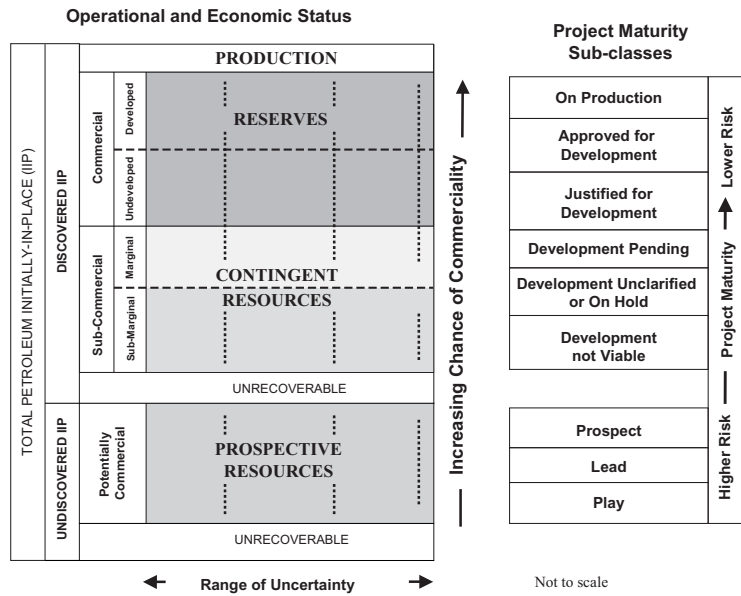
Operational and Economic Status

TOTAL PETROLEUM INITIALLY-IN-PLACE (IIP)

DISCOVERED IIP

PRODUCTION

Commercial

Developed

Undeveloped

RESERVES

Sub-Commercial

Marginal

Sub-Marginal

CONTINGENT RESOURCES

UNRECOVERABLE

UNDISCOVERED IIP

Potentially Commercial

PROSPECTIVE RESOURCES

UNRECOVERABLE

Range of Uncertainty

Increasing Chance of Commerciality

Project Maturity Sub-classes

On Production

Approved for Development

Justified for Development

Development Pending

Development Unclarified or On Hold

Development not Viable

Prospect

Lead

Play

Higher Risk — Project Maturity — Lower Risk

Not to scale